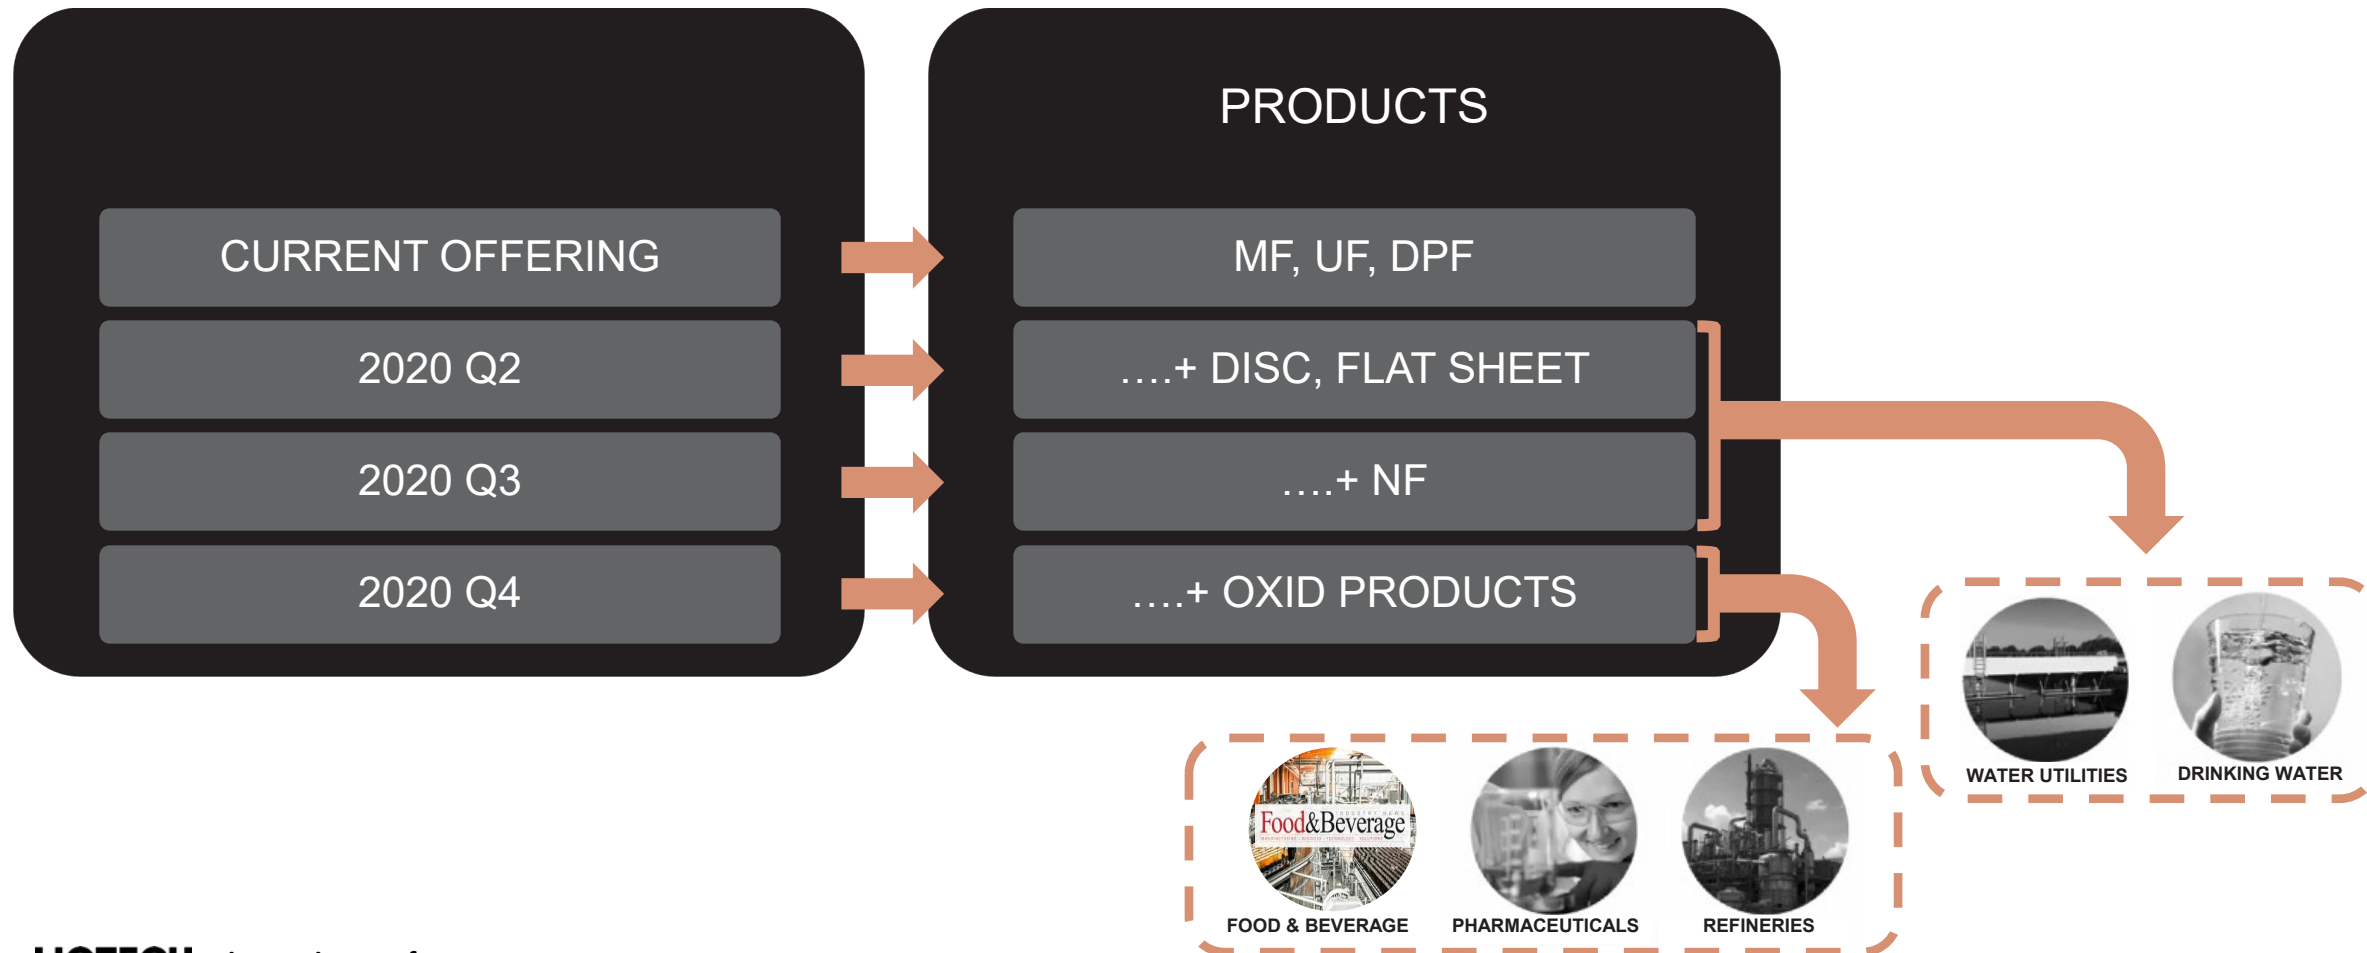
PRODUCTS

CURRENT OFFERING

2020 Q2

2020 Q3

2020 Q4

MF, UF, DPF

….+ DISC, FLAT SHEET

….+ NF

….+ OXID PRODUCTS

WATER UTILITIES

DRINKING WATER

Food&Beverage

FOOD & BEVERAGE

PHARMACEUTICALS

REFINERIES

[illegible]